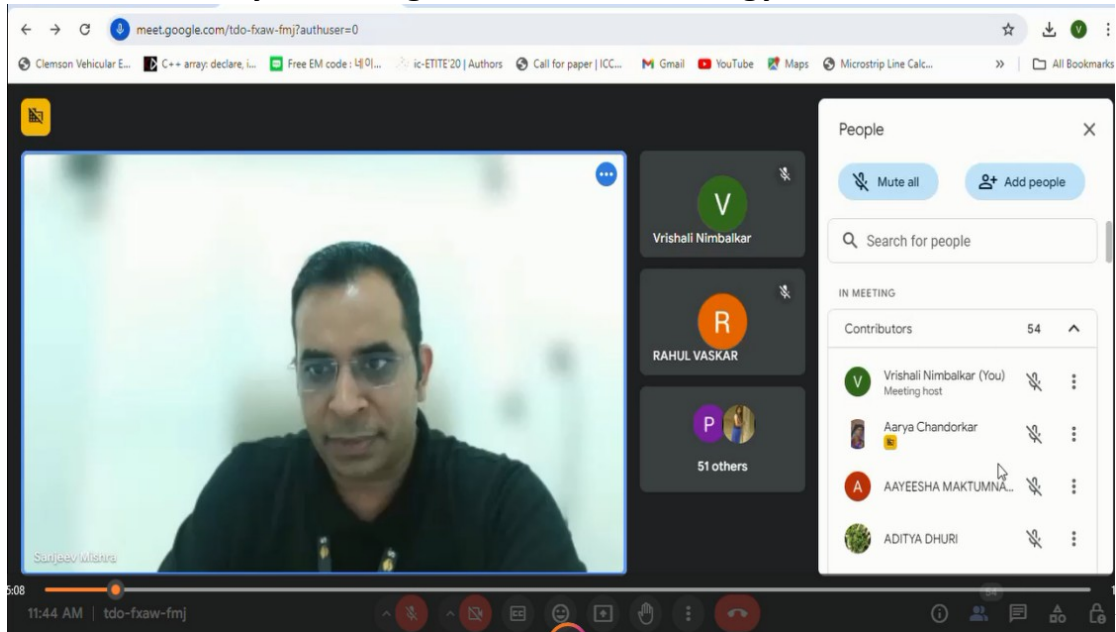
meet.google.com/tdo-fxaw-fmj?authuser=0

Clemson Vehicular E... C++ array: declare, i... Free EM code : 네이... ic-ETITE'20 | Authors Call for paper | ICC... Gmail YouTube Maps Microstrip Line Calc... » All Bookmarks

Vrishali Nimbalkar

RAHUL VASKAR

51 others

Sanjeev Mishra

People

Mute all

Add people

Search for people

IN MEETING

Contributors 54

Vrishali Nimbalkar (You)
Meeting host

Aarya Chandorkar

AAYEESHA MAKTUMNA...

ADITYA DHURI

5:08

11:44 AM | tdo-fxaw-fmj